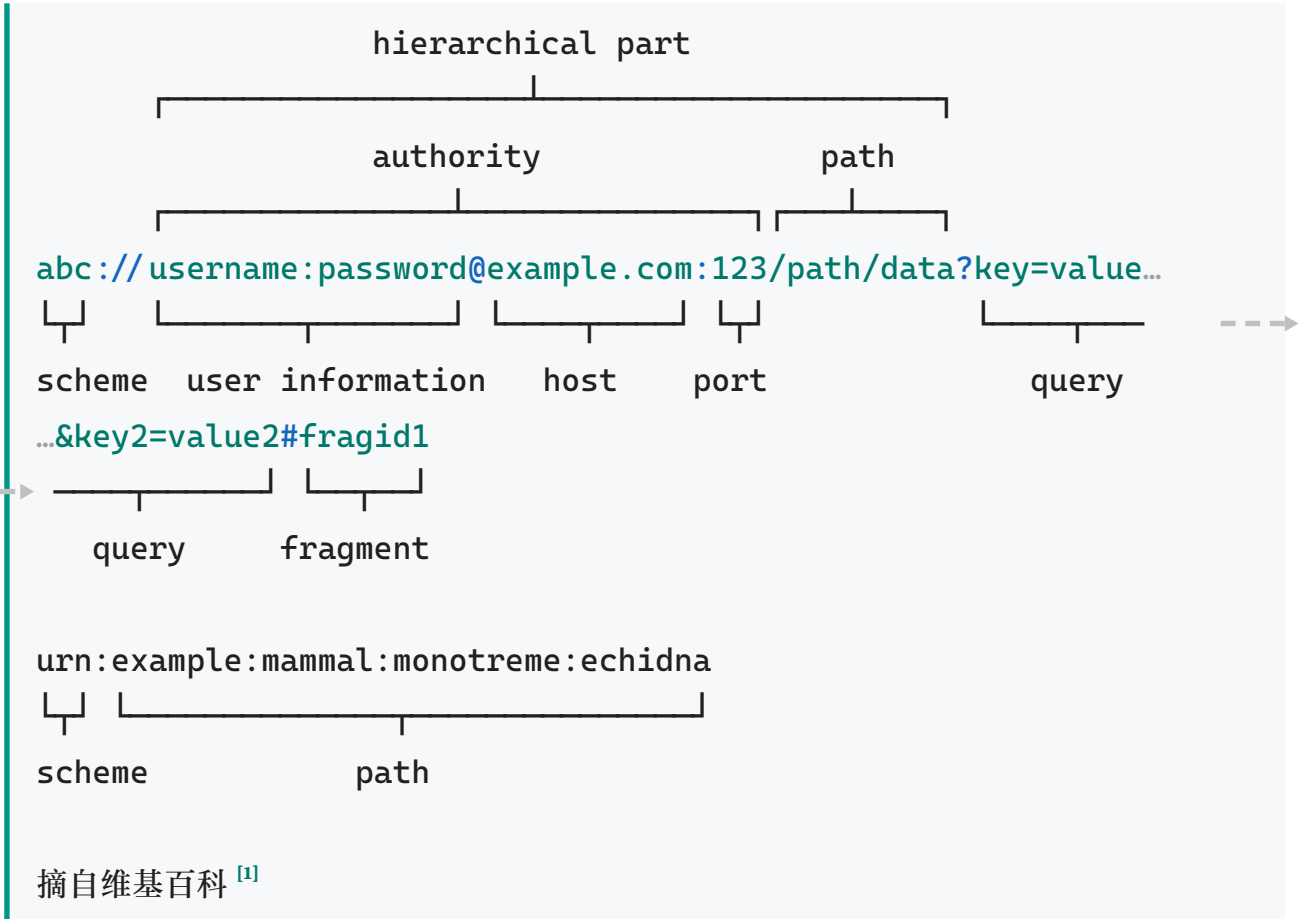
hierarchical part

authority path

abc://username:password@example.com:123/path/data?key=value…

scheme user information host port query

…&key2=value2#fragid1

query fragment

urn:example:mammal:monotreme:echidna

scheme path

摘自维基百科 [1]